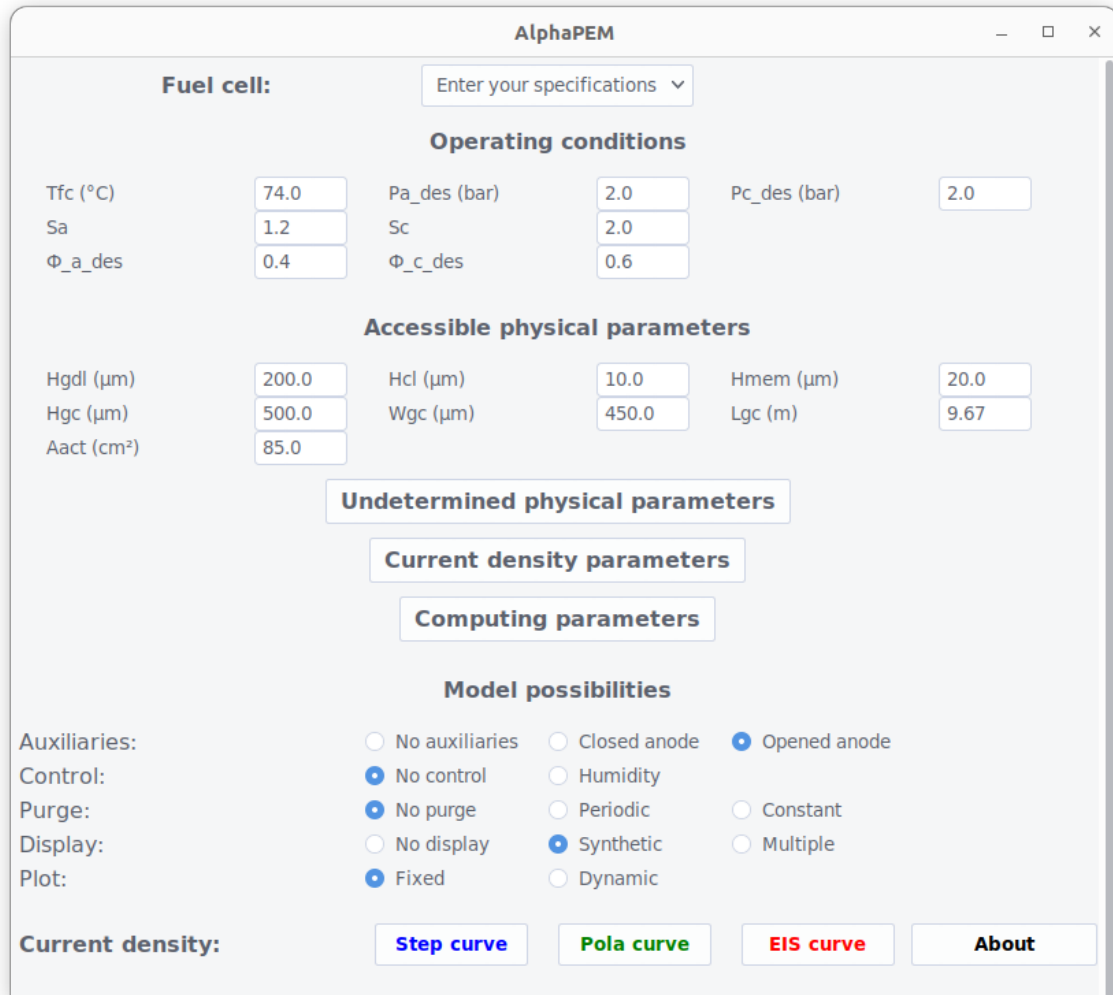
AlphaPEM

Fuel cell: Enter your specifications

Operating conditions

Tfc (°C) 74.0 Pa_des (bar) 2.0 Pc_des (bar) 2.0
Sa 1.2 Sc 2.0
Φ_a_des 0.4 Φ_c_des 0.6

Accessible physical parameters

Hgdl (µm) 200.0 Hcl (µm) 10.0 Hmem (µm) 20.0
Hgc (µm) 500.0 Wgc (µm) 450.0 Lgc (m) 9.67
Aact (cm²) 85.0

Undetermined physical parameters

Current density parameters

Computing parameters

Model possibilities

Auxiliaries: No auxiliaries Closed anode Opened anode
Control: No control Humidity
Purge: No purge Periodic Constant
Display: No display Synthetic Multiple
Plot: Fixed Dynamic

Current density: Step curve Pola curve EIS curve About